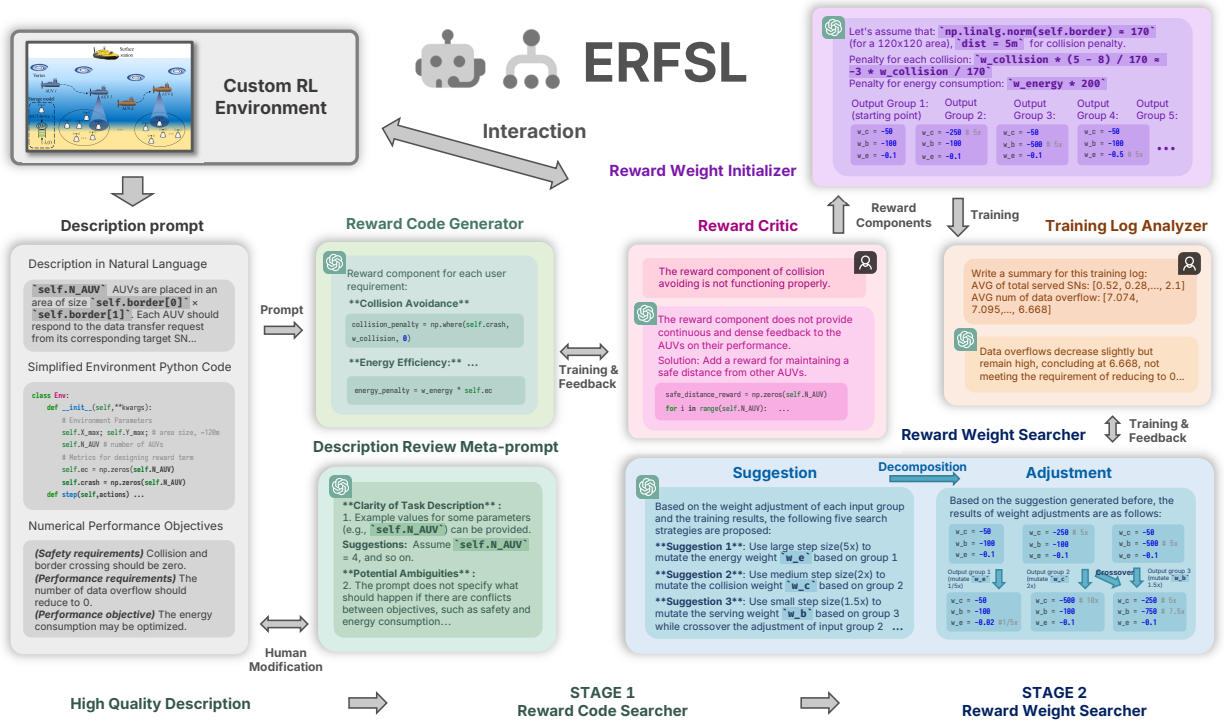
ERFSL

Custom RL Environment

Surface station

Interaction

Let's assume that: `np.linalg.norm(self.border) = 170` (for a 120x120 area), `dist = 5m` for collision penalty.
Penalty for each collision: `w_collision * (5 - 8) / 170 ≈ -3 * w_collision / 170`
Penalty for energy consumption: `w_energy * 200`

Output Group 1: (starting point)
w_c = -50
w_b = -100
w_e = -0.1

Output Group 2:
w_c = -250 # 5x
w_b = -100
w_e = -0.1

Output Group 3:
w_c = -50
w_b = -500 # 5x
w_e = -0.1

Output Group 4:
w_c = -50
w_b = -100
w_e = -0.5 # 5x

Output Group 5:
...

Reward Weight Initializer

Description prompt

Reward Code Generator

Reward Critic

Reward Components

Training

Training Log Analyzer

Description in Natural Language

`self.N_AUV` AUVs are placed in an area of size `self.border[0]` × `self.border[1]`. Each AUV should respond to the data transfer request from its corresponding target SN...

Simplified Environment Python Code

class Env:
def __init__(self,**kwargs):
# Environment Parameters
self.X_max; self.Y_max; # area size, ~120m
self.N_AUV # number of AUVs
# Metrics for designing reward term
self.ec = np.zeros(self.N_AUV)
self.crash = np.zeros(self.N_AUV)
def step(self,actions) ...

Numerical Performance Objectives

(Safety requirements) Collision and border crossing should be zero.
(Performance requirements) The number of data overflow should reduce to 0.
(Performance objective) The energy consumption may be optimized.

Prompt

Reward component for each user requirement:
**Collision Avoidance**
collision_penalty = np.where(self.crash, w_collision, 0)
**Energy Efficiency:** ...
energy_penalty = w_energy * self.ec

Training & Feedback

The reward component of collision avoiding is not functioning properly.

The reward component does not provide continuous and dense feedback to the AUVs on their performance.
Solution: Add a reward for maintaining a safe distance from other AUVs.
safe_distance_reward = np.zeros(self.N_AUV)
for i in range(self.N_AUV): ...

Write a summary for this training log:
AVG of total served SNs: [0.52, 0.28,..., 2.1]
AVG num of data overflow: [7.074, 7.095,..., 6.668]

Data overflows decrease slightly but remain high, concluding at 6.668, not meeting the requirement of reducing to 0...

Training & Feedback

Reward Weight Searcher

Description Review Meta-prompt

**Clarity of Task Description** :
1. Example values for some parameters (e.g., `self.N_AUV`) can be provided.
Suggestions: Assume `self.N_AUV` = 4, and so on.
**Potential Ambiguities** :
2. The prompt does not specify what should happen if there are conflicts between objectives, such as safety and energy consumption...

Suggestion

Decomposition

Adjustment

Based on the weight adjustment of each input group and the training results, the following five search strategies are proposed:
**Suggestion 1**: Use large step size(5x) to mutate the energy weight `w_e` based on group 1
**Suggestion 2**: Use medium step size(2x) to mutate the collision weight `w_c` based on group 2
**Suggestion 3**: Use small step size(1.5x) to mutate the serving weight `w_b` based on group 3 while crossover the adjustment of input group 2 ...

Based on the suggestion generated before, the results of weight adjustments are as follows:

w_c = -50
w_b = -100
w_e = -0.1

w_c = -250 # 5x
w_b = -100
w_e = -0.1

w_c = -50
w_b = -500 # 5x
w_e = -0.1

Output group 1 (mutate `w_e` 1/5x)
Output group 2 (mutate `w_c` 2x)
Crossover
Output group 3 (mutate `w_b` 1.5x)

w_c = -50
w_b = -100
w_e = -0.02 #1/5x

w_c = -500 # 10x
w_b = -100
w_e = -0.1

w_c = -250 # 5x
w_b = -750 # 7.5x
w_e = -0.1

Human Modification

High Quality Description

STAGE 1
Reward Code Searcher

STAGE 2
Reward Weight Searcher